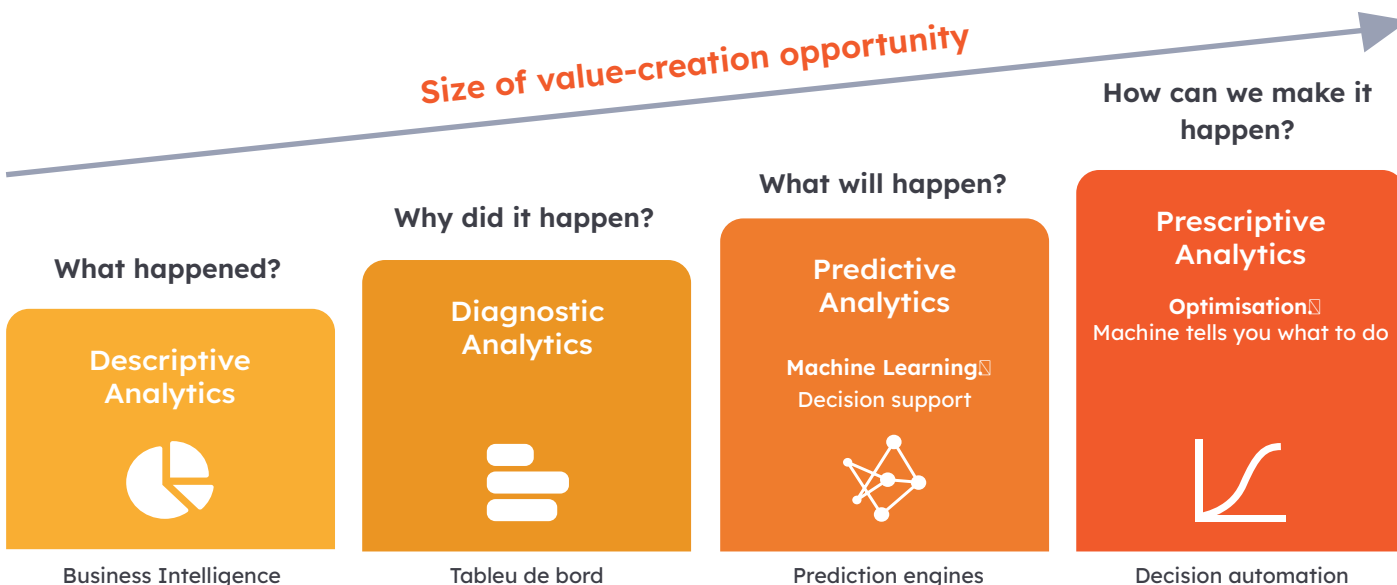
Size of value-creation opportunity

What happened?

Descriptive Analytics

Business Intelligence

Why did it happen?

Diagnostic Analytics

Tableu de bord

What will happen?

Predictive Analytics

Machine Learning
Decision support

Prediction engines

How can we make it happen?

Prescriptive Analytics

Optimisation
Machine tells you what to do

Decision automation